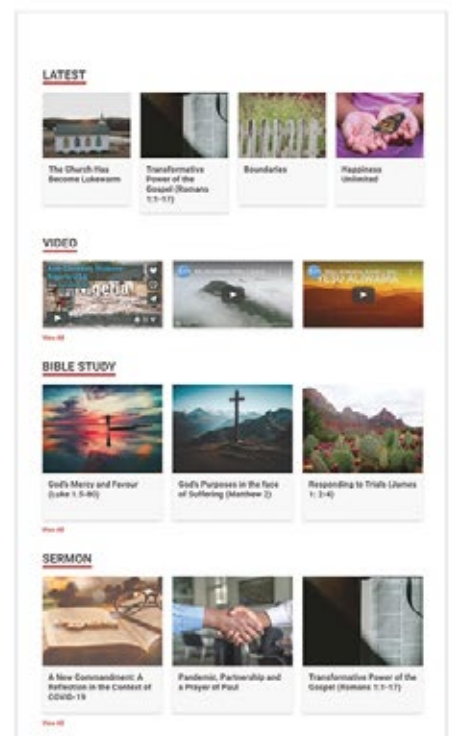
LATEST

The Church Has Become Lukewarm

Transformative Power of the Gospel (Romans 1:1-17)

Boundaries

Happiness Unlimited

VIDEO

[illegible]

View All

BIBLE STUDY

God's Mercy and Favour (Luke 1:5-80)

God's Purposes in the face of Suffering (Mathew 2)

Responding to Trials (James 1: 2-4)

View All

SERMON

A New Commandment: A Reflection in the Context of COVID-19

Pandemic, Partnership and a Prayer of Paul

Transformative Power of the Gospel (Romans 1:1-17)

View All